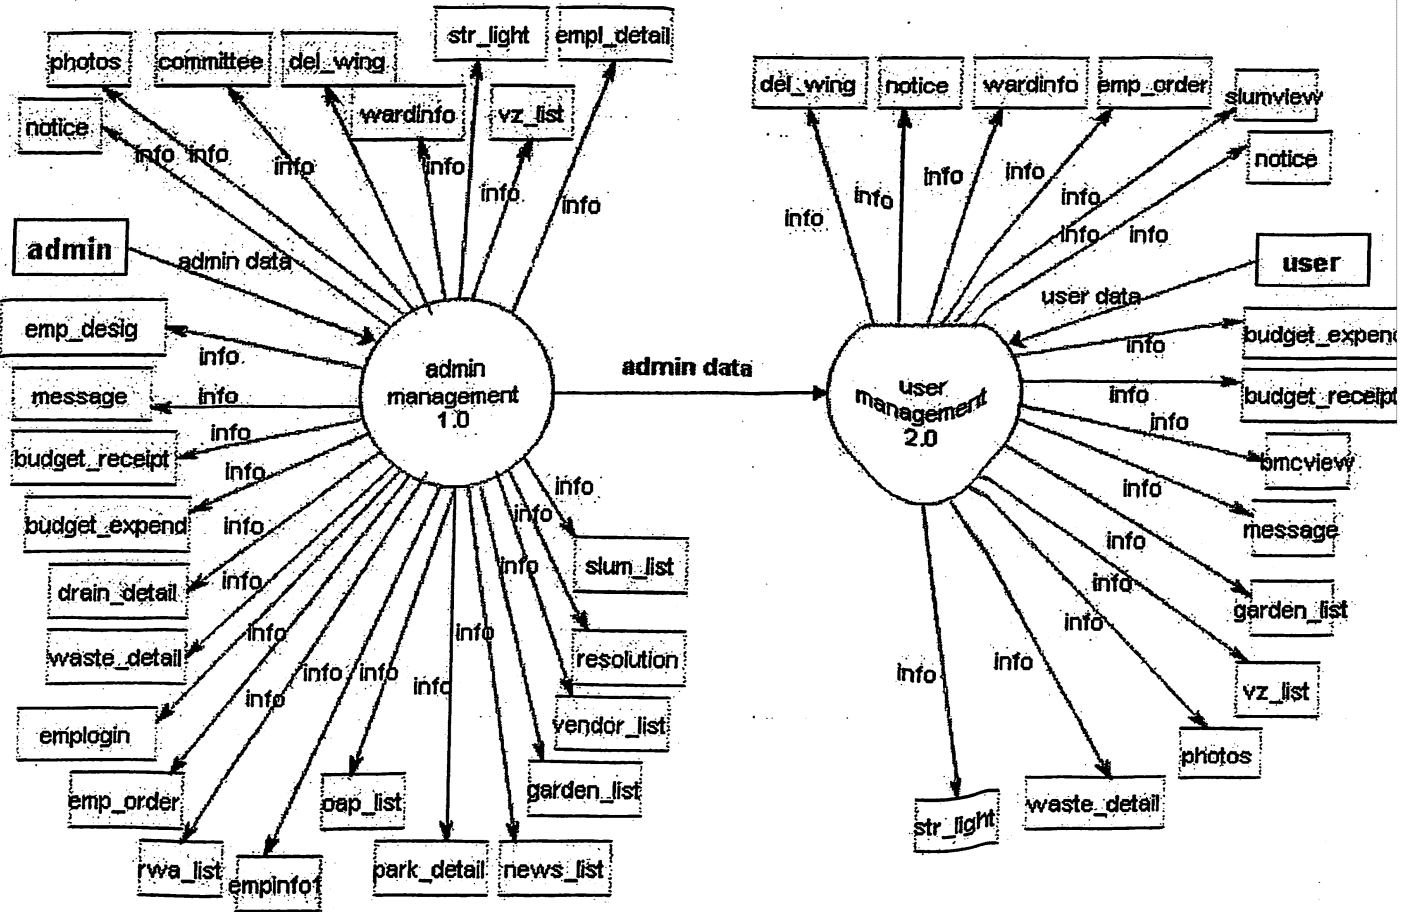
photos
committee
del_wing
str_light
empl_detail
notice
wardinfo
vz_list
info info
info
info
info
info
admin
admin data
emp_desig
info
message
info
budget_receipt
info
info
budget_expend
info
drain_detail
info
waste_detail
info
emplogin
info info
info
info
emp_order
rwa_list
empinfo1
oap_list
park_detail
news_list
garden_list
vendor_list
resolution
slum_list
info
info
info
info
admin management 1.0
admin data
del_wing
notice
wardinfo
emp_order
slumview
notice
info
info
info
info
info
info
info
user
user data
user management 2.0
budget_expend
info
budget_receipt
info
info
bmcview
info
message
info
garden_list
info
info
vz_list
info
info
photos
str_light
waste_detail